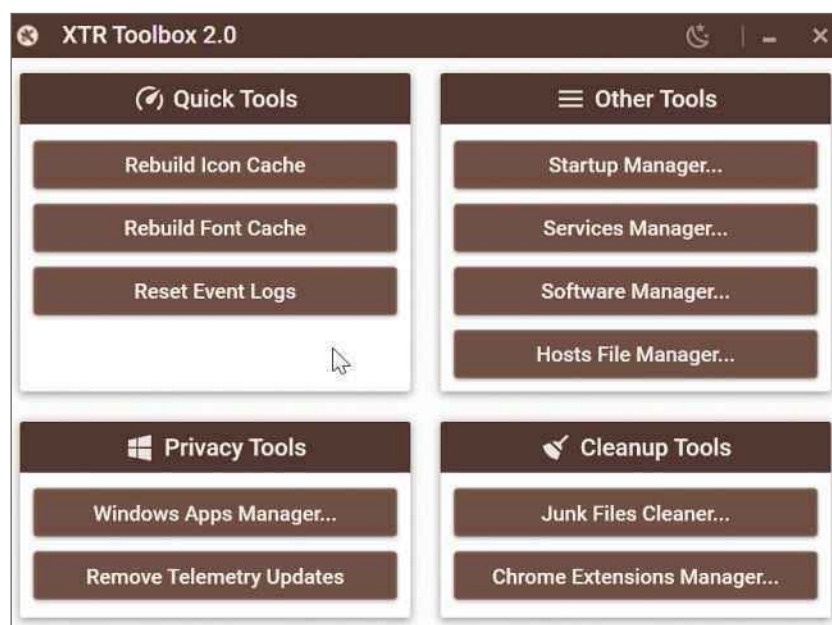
XTR Toolbox 2.0

Quick Tools

Rebuild Icon Cache

Rebuild Font Cache

Reset Event Logs

Other Tools

Startup Manager...

Services Manager...

Software Manager...

Hosts File Manager...

Privacy Tools

Windows Apps Manager...

Remove Telemetry Updates

Cleanup Tools

Junk Files Cleaner...

Chrome Extensions Manager...